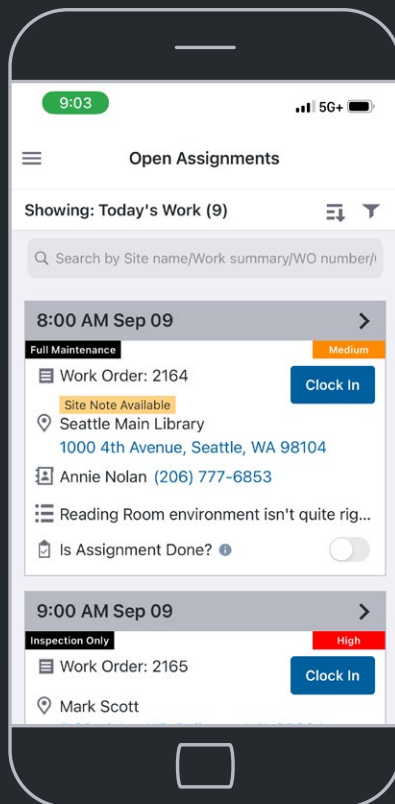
9:03

5G+

Open Assignments

Showing: Today's Work (9)

Search by Site name/Work summary/WO number/

8:00 AM Sep 09

Full Maintenance

Medium

Work Order: 2164

Clock In

Site Note Available

Seattle Main Library

1000 4th Avenue, Seattle, WA 98104

Annie Nolan (206) 777-6853

Reading Room environment isn't quite rig...

Is Assignment Done?

9:00 AM Sep 09

Inspection Only

High

Work Order: 2165

Clock In

Mark Scott

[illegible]